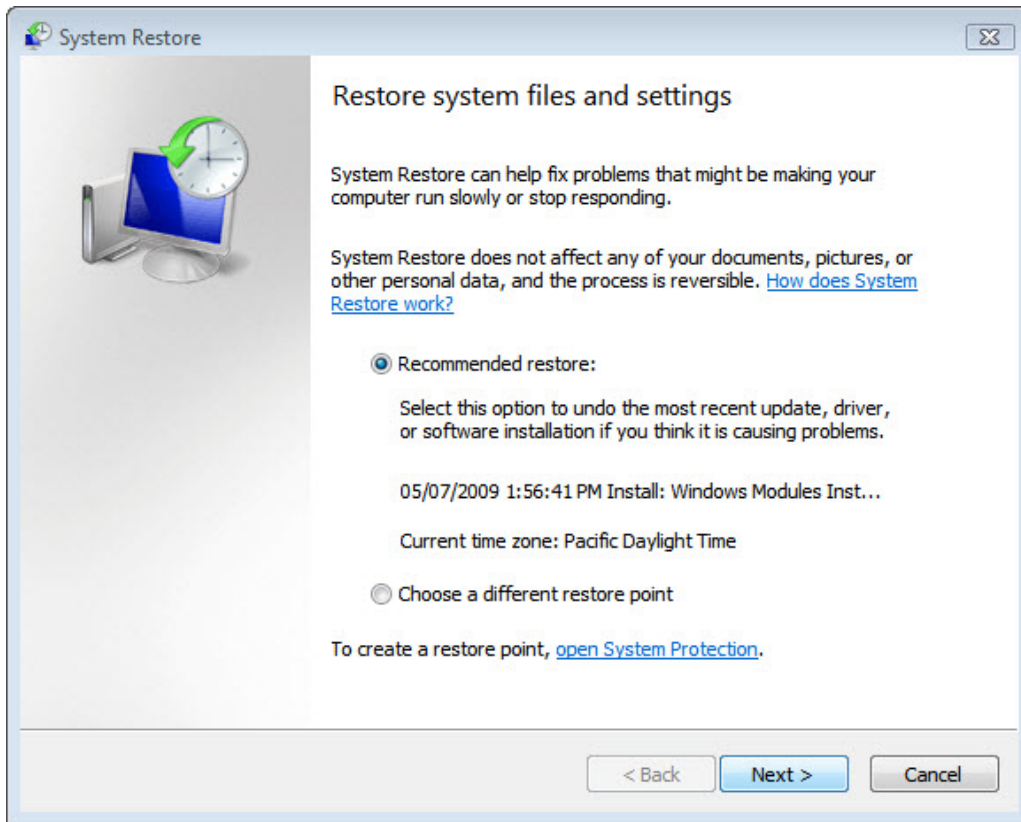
System Restore

Restore system files and settings

System Restore can help fix problems that might be making your computer run slowly or stop responding.

System Restore does not affect any of your documents, pictures, or other personal data, and the process is reversible. How does System Restore work?

Recommended restore:

Select this option to undo the most recent update, driver, or software installation if you think it is causing problems.

05/07/2009 1:56:41 PM Install: Windows Modules Inst...

Current time zone: Pacific Daylight Time

Choose a different restore point

To create a restore point, open System Protection.

< Back
Next >
Cancel